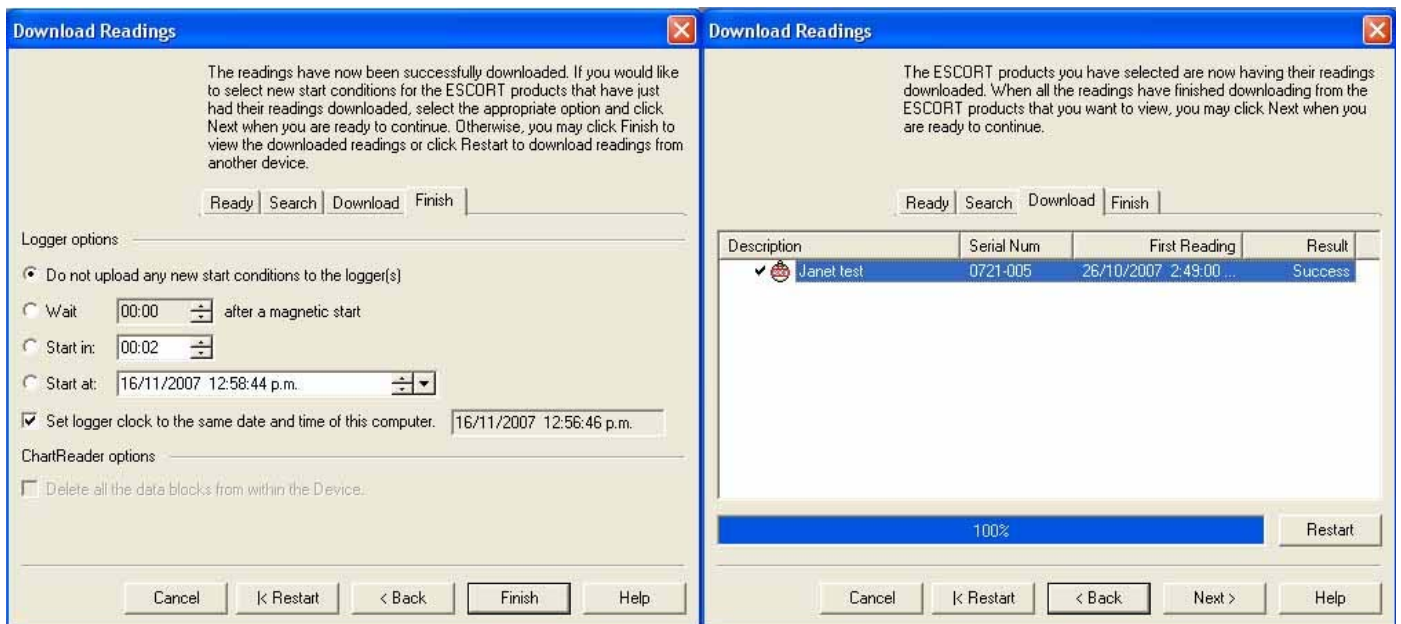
Download Readings

The readings have now been successfully downloaded. If you would like to select new start conditions for the ESCORT products that have just had their readings downloaded, select the appropriate option and click Next when you are ready to continue. Otherwise, you may click Finish to view the downloaded readings or click Restart to download readings from another device.

Ready | Search | Download | Finish

Logger options

Do not upload any new start conditions to the logger(s)

Wait 00:00 after a magnetic start

Start in: 00:02

Start at: 16/11/2007 12:58:44 p.m.

Set logger clock to the same date and time of this computer. 16/11/2007 12:56:46 p.m.

ChartReader options

Delete all the data blocks from within the Device.

Cancel | |< Restart | < Back | Finish | Help

Download Readings

The ESCORT products you have selected are now having their readings downloaded. When all the readings have finished downloading from the ESCORT products that you want to view, you may click Next when you are ready to continue.

Ready | Search | Download | Finish

| Description | Serial Num | First Reading | Result |
|---|---|---|---|
| Janet test | 0721-005 | 26/10/2007 2:49:00 ... | Success |

100%

Restart

Cancel | |< Restart | < Back | Next > | Help